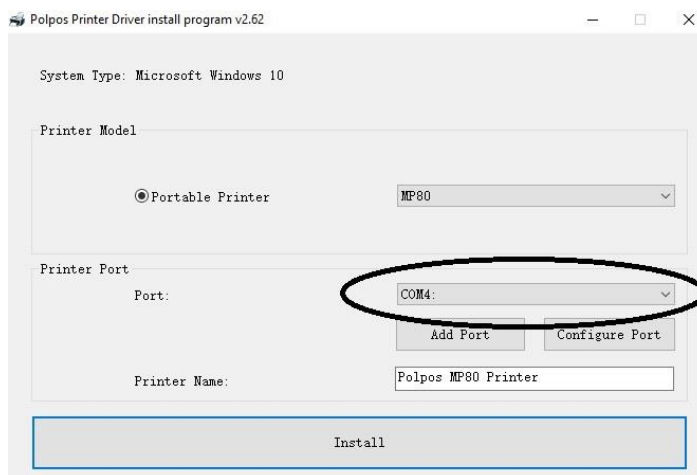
Polpos Printer Driver install program v2.62

System Type: Microsoft Windows 10

Printer Model

Portable Printer

MP80

Printer Port

Port:

COM4:

Add Port

Configure Port

Printer Name:

Polpos MP80 Printer

Install